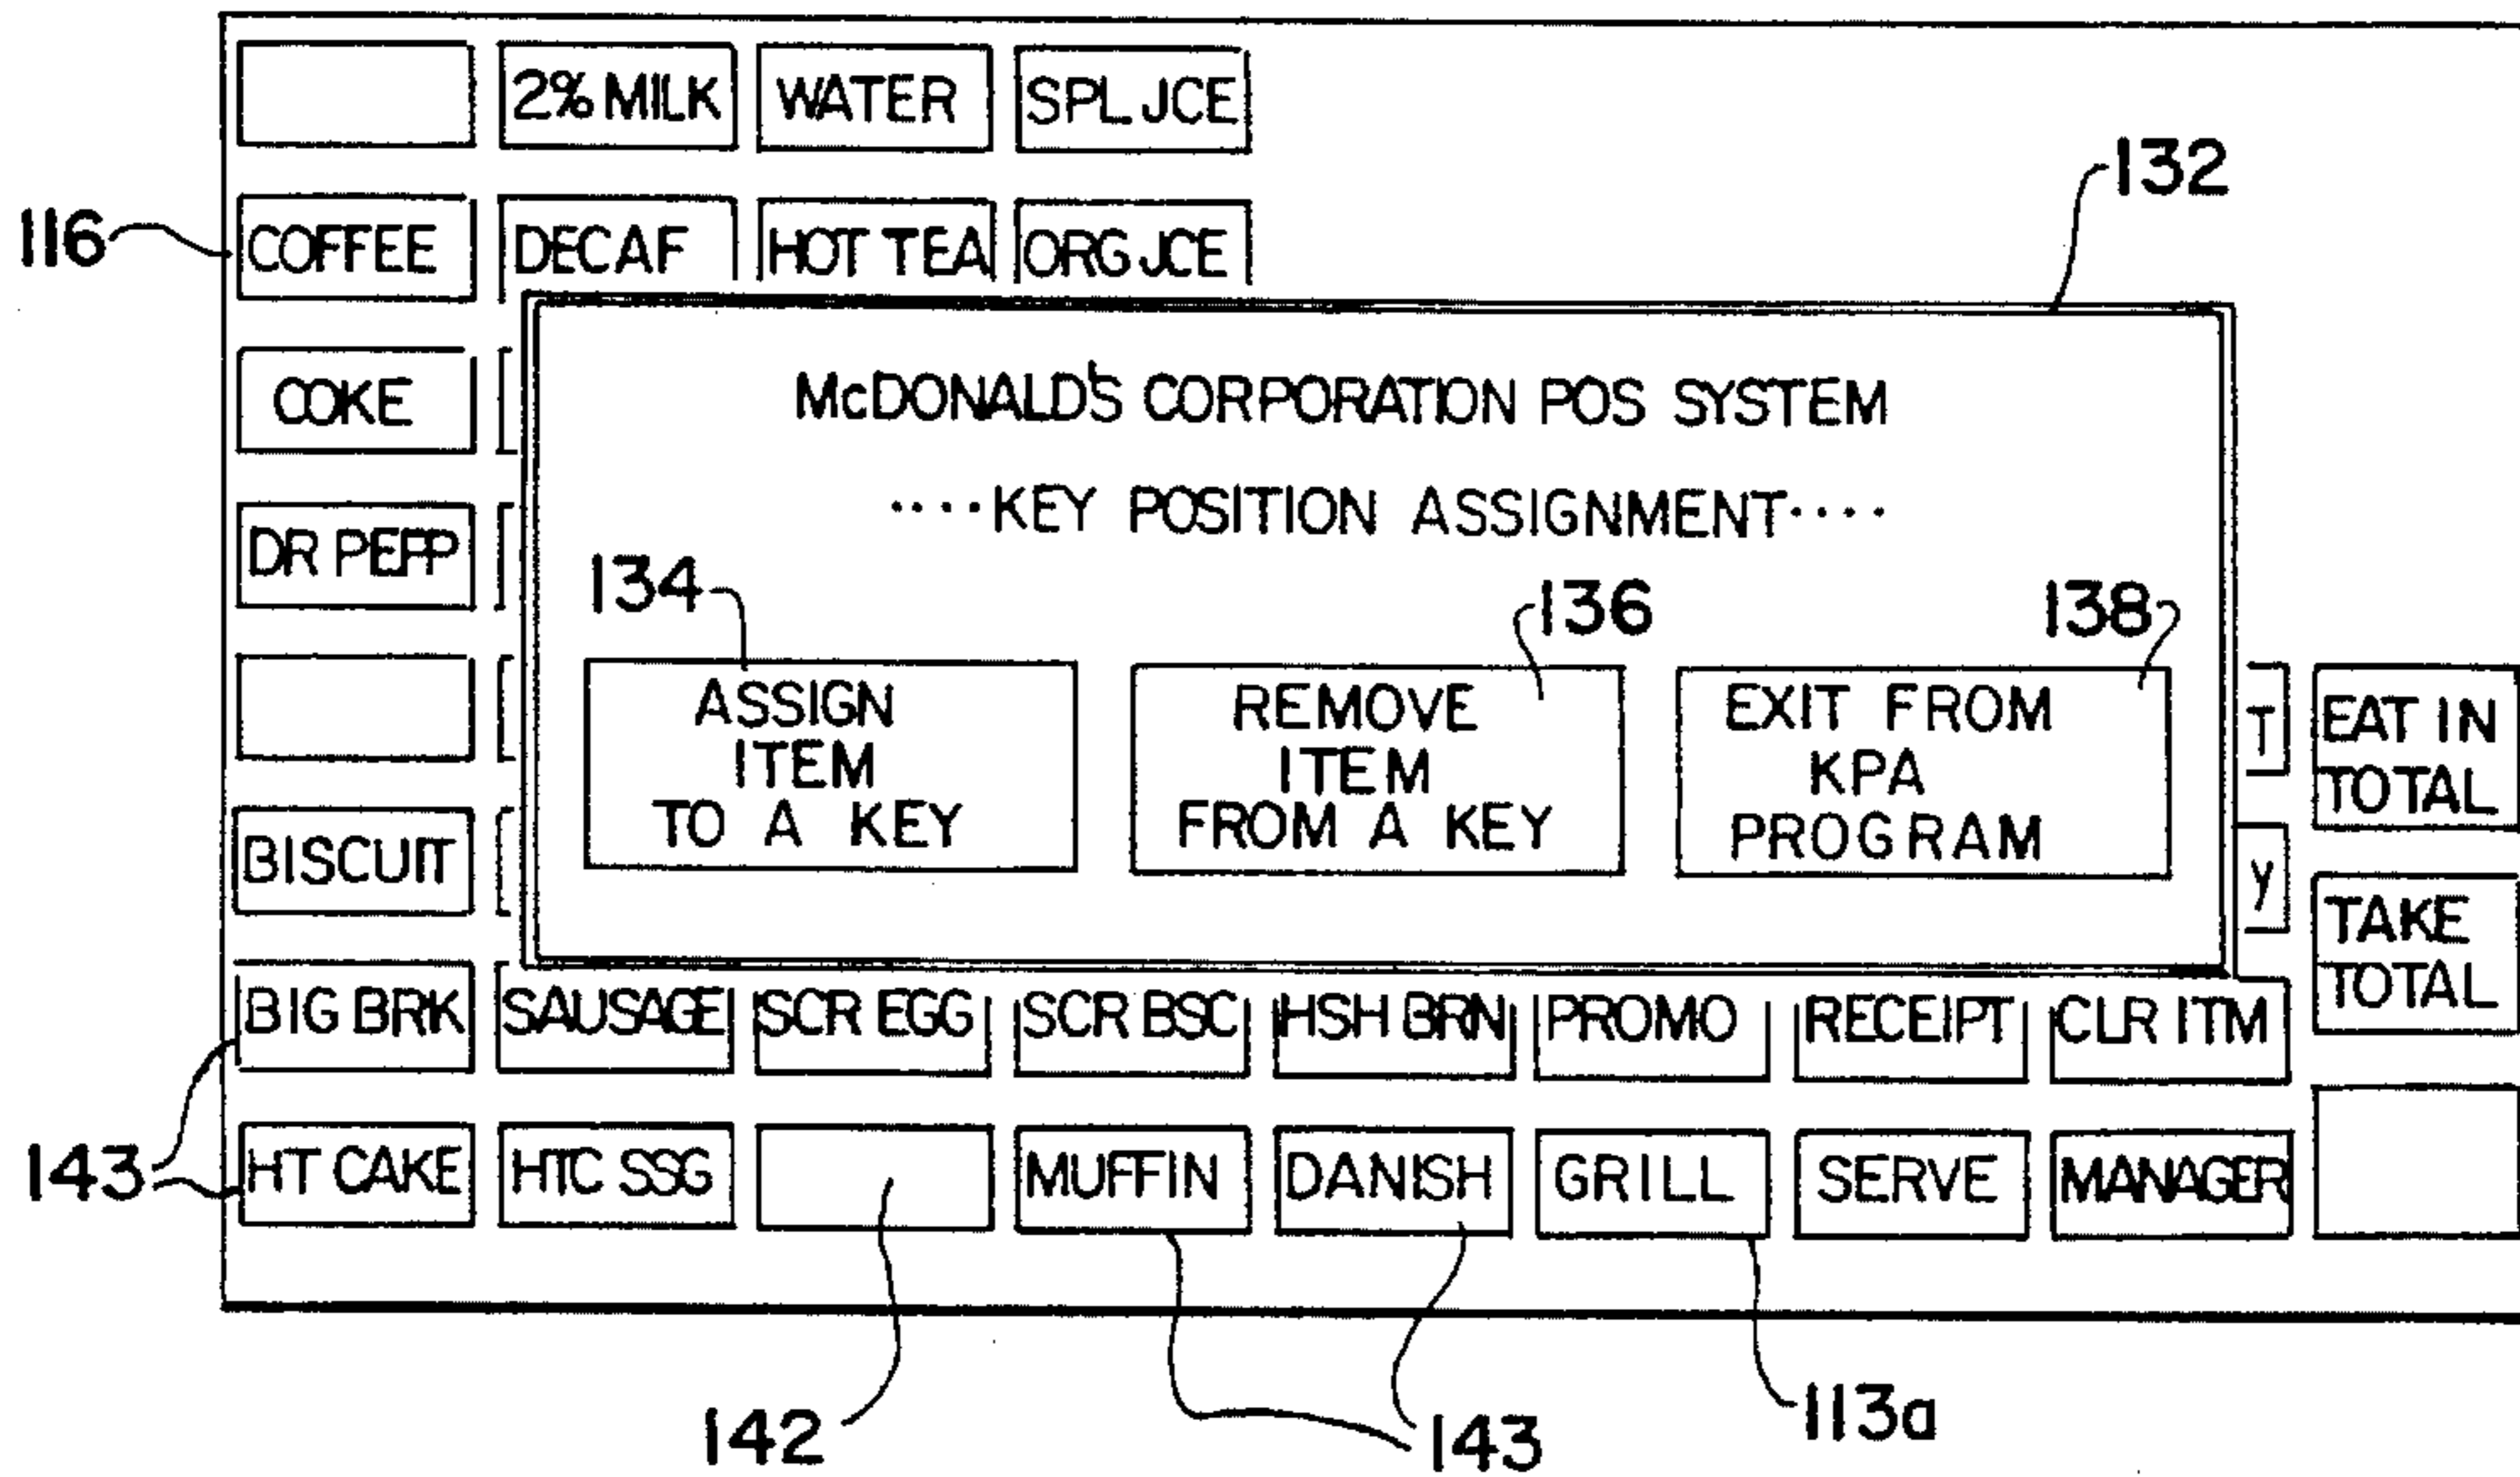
2% MILK
WATER
SPL JCE
132
116
COFFEE
DECAF
HOT TEA
ORG JCE
COKE
McDONALD'S CORPORATION POS SYSTEM
····KEY POSITION ASSIGNMENT····
DR PEPP
134
136
138
ASSIGN ITEM TO A KEY
REMOVE ITEM FROM A KEY
EXIT FROM KPA PROGRAM
T
EAT IN TOTAL
BISCUIT
y
TAKE TOTAL
BIG BRK
SAUSAGE
SCR EGG
SCR BSC
HSH BRN
PROMO
RECEIPT
CLR ITM
143
HT CAKE
HTC SSG
MUFFIN
DANISH
GRILL
SERVE
MANAGER
142
143
113a